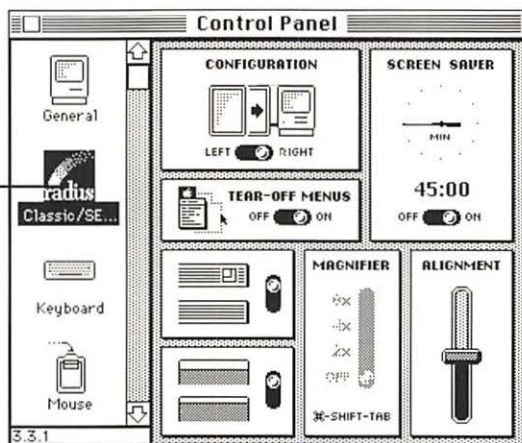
Control Panel

General

radius
Classic/SE...

Keyboard

Mouse

3.3.1

CONFIGURATION

LEFT RIGHT

SCREEN SAVER

MIN

45:00

OFF ON

TEAR-OFF MENUS

OFF ON

MAGNIFIER

8X

4X

2X

OFF

⌘-SHIFT-TAB

ALIGNMENT